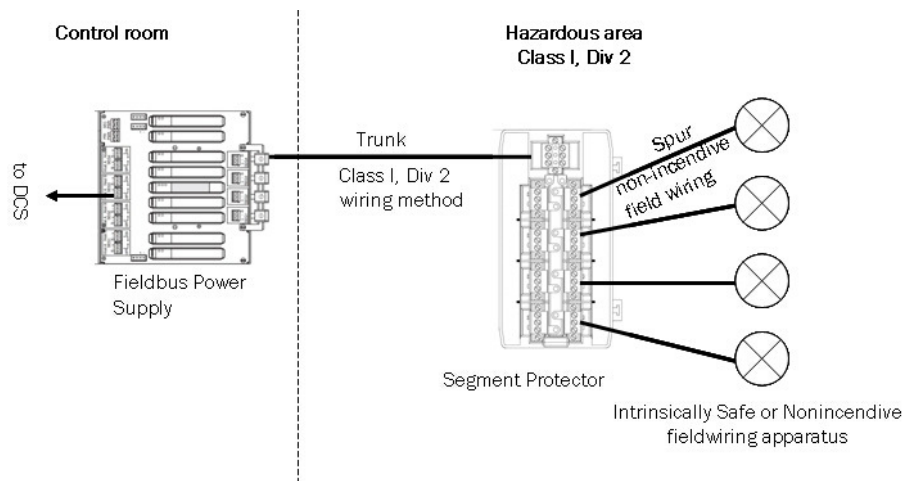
Control room

Hazardous area
Class I, Div 2

to DCS

Trunk

Class I, Div 2
wiring method

Spur
non-incendive
field wiring

Fieldbus Power
Supply

Segment Protector

Intrinsically Safe or Nonincendive
fieldwiring apparatus